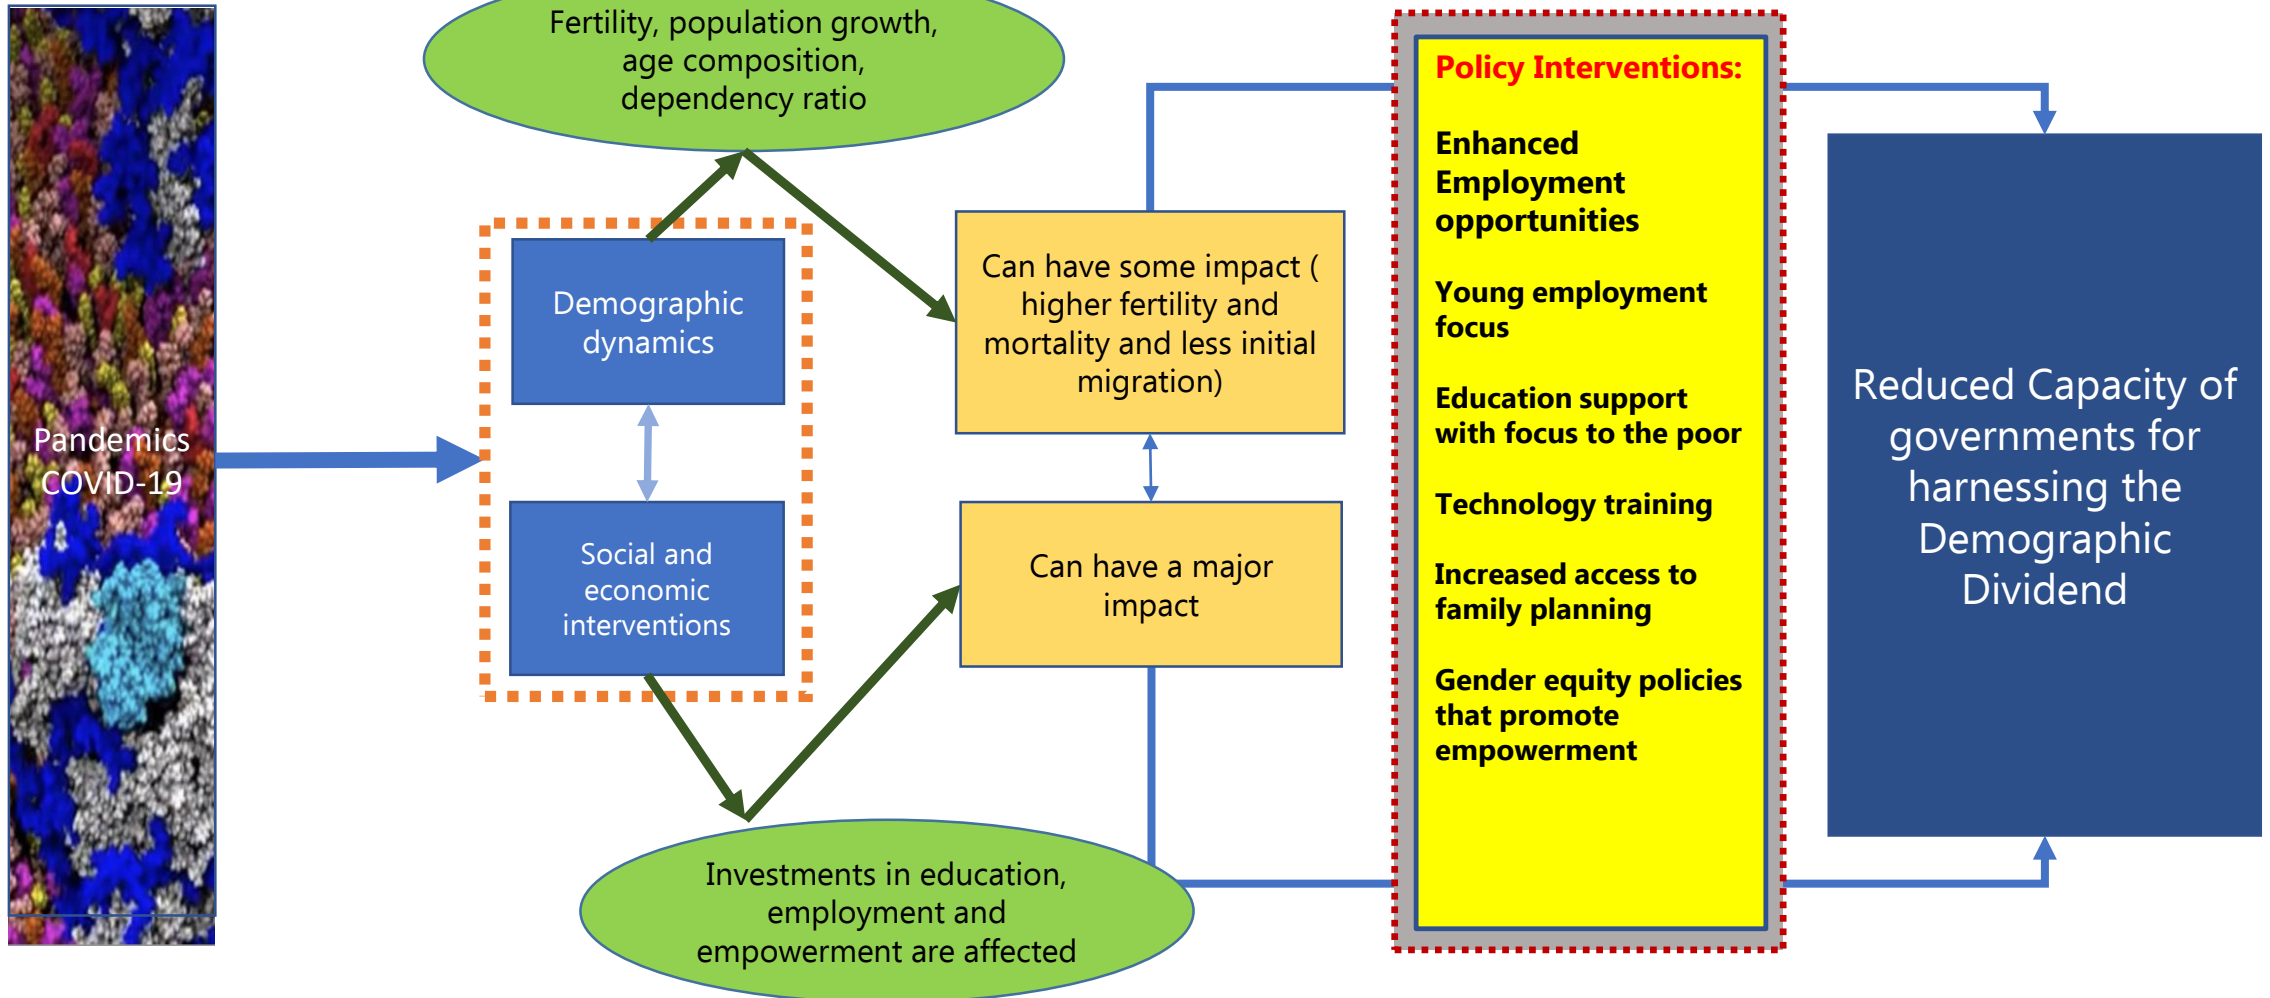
Pandemics COVID-19

Fertility, population growth, age composition, dependency ratio

Demographic dynamics

Social and economic interventions

Investments in education, employment and empowerment are affected

Can have some impact ( higher fertility and mortality and less initial migration)

Can have a major impact

Policy Interventions:

Enhanced Employment opportunities

Young employment focus

Education support with focus to the poor

Technology training

Increased access to family planning

Gender equity policies that promote empowerment

Reduced Capacity of governments for harnessing the Demographic Dividend